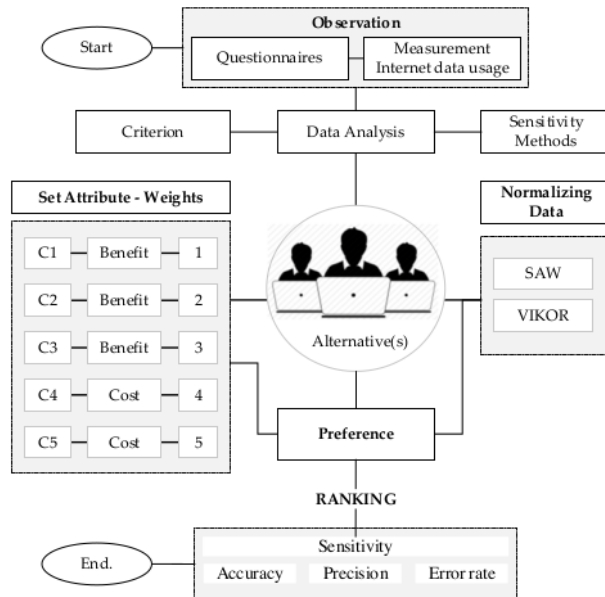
Start

Observation

Questionnaires

Measurement Internet data usage

Criterion

Data Analysis

Sensitivity Methods

Set Attribute - Weights

Normalizing Data

| C1 | Benefit | 1 |
|---|---|---|
| C2 | Benefit | 2 |
| C3 | Benefit | 3 |
| C4 | Cost | 4 |
| C5 | Cost | 5 |

SAW

VIKOR

Alternative(s)

Preference

RANKING

End.

Sensitivity

Accuracy

Precision

Error rate